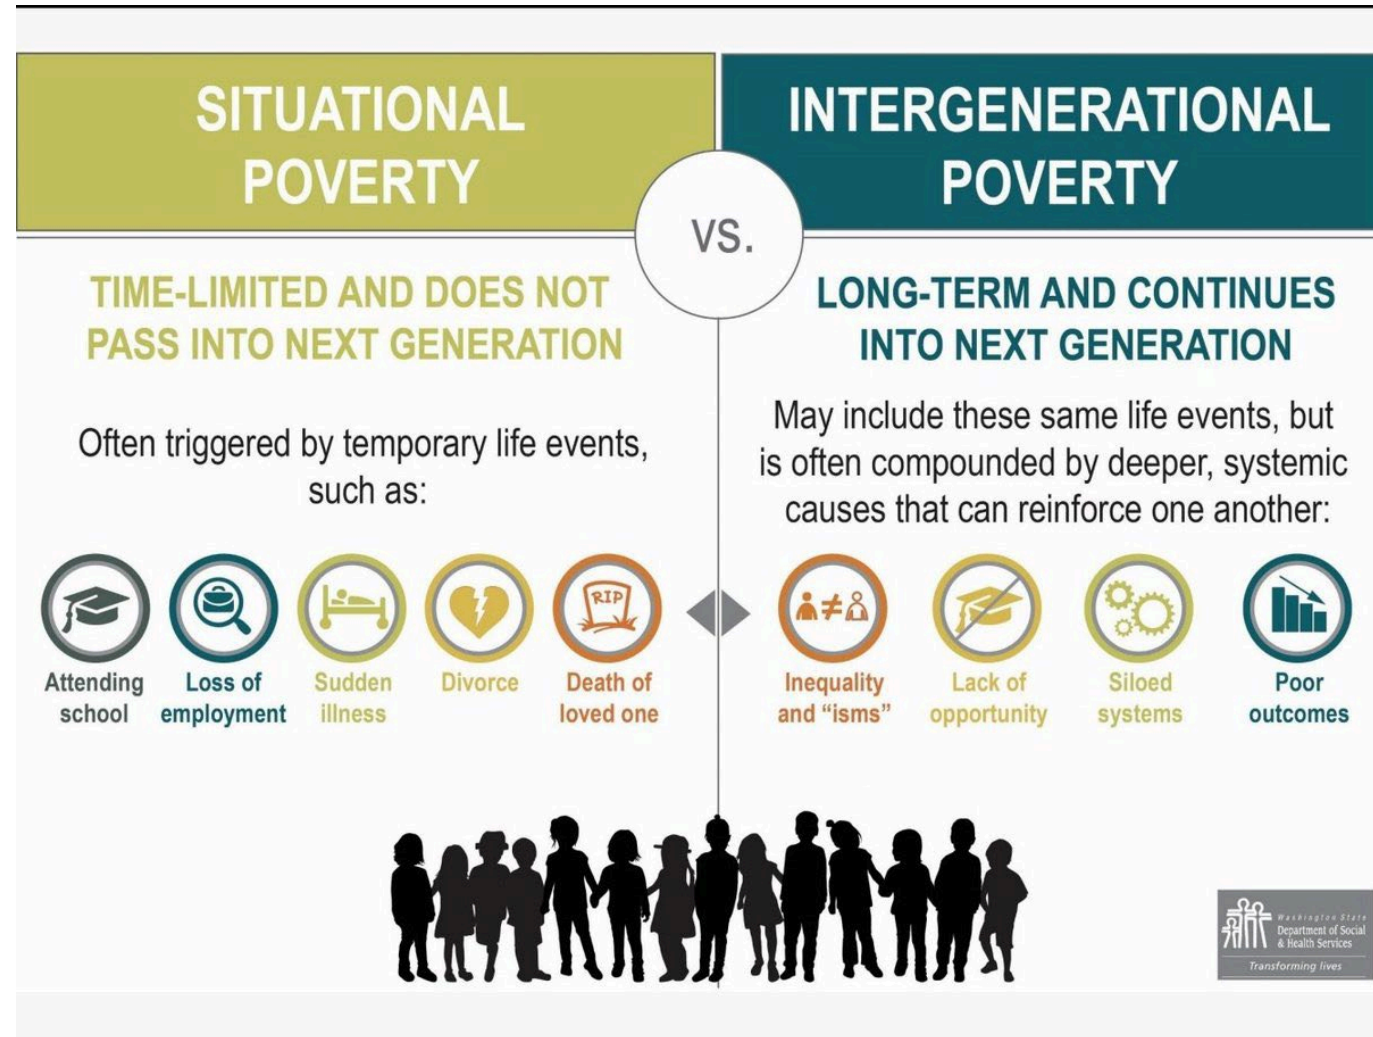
SITUATIONAL POVERTY

VS.

INTERGENERATIONAL POVERTY

TIME-LIMITED AND DOES NOT PASS INTO NEXT GENERATION

Often triggered by temporary life events, such as:

RIP

Attending school

Loss of employment

Sudden illness

Divorce

Death of loved one

LONG-TERM AND CONTINUES INTO NEXT GENERATION

May include these same life events, but is often compounded by deeper, systemic causes that can reinforce one another:

Inequality and "isms"

Lack of opportunity

Siloed systems

Poor outcomes

Washington State Department of Social & Health Services

Transforming lives